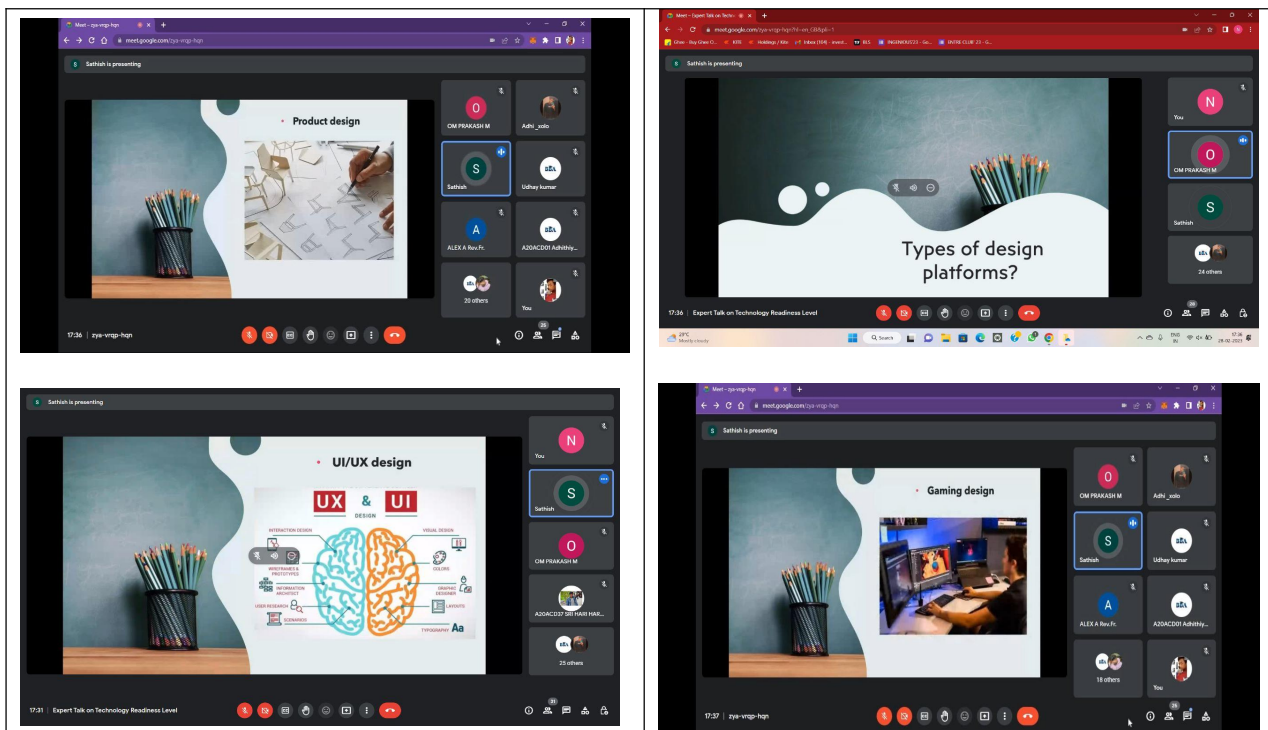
Meet - zya-vrqp-hqn
meet.google.com/zya-vrqp-hqn

Sathish is presenting

Product design

O
OM PRAKASH M

Adhi_xolo

S
Sathish

Udhay kumar

A
ALEX A Rev.Fr.

A20ACD01 Adhithiy...

20 others

You

17:36 | zya-vrqp-hqn

Meet - Expert Talk on Techn
meet.google.com/zya-vrqp-hqn?hl=en_GB&pli=1

Sathish is presenting

Types of design platforms?

N
You

O
OM PRAKASH M

S
Sathish

24 others

17:36 | Expert Talk on Technology Readiness Level

29°C
Mostly cloudy

Search

17:36
28-02-2023

Sathish is presenting

UI/UX design

UX & UI
DESIGN

INTERACTION DESIGN
WIREFRAMES & PROTOTYPES
INFORMATION ARCHITECT
USER RESEARCH
SCENARIOS
VISUAL DESIGN
COLORS
GRAPHIC DESIGNER
LAYOUTS
TYPOGRAPHY
Aa

N
You

S
Sathish

O
OM PRAKASH M

A20ACD37 SRI HARI HAR...

25 others

17:31 | Expert Talk on Technology Readiness Level

Meet - zya-vrqp-hqn
meet.google.com/zya-vrqp-hqn

Sathish is presenting

Gaming design

O
OM PRAKASH M

Adhi_xolo

S
Sathish

Udhay kumar

A
ALEX A Rev.Fr.

A20ACD01 Adhithiy...

18 others

You

17:37 | zya-vrqp-hqn